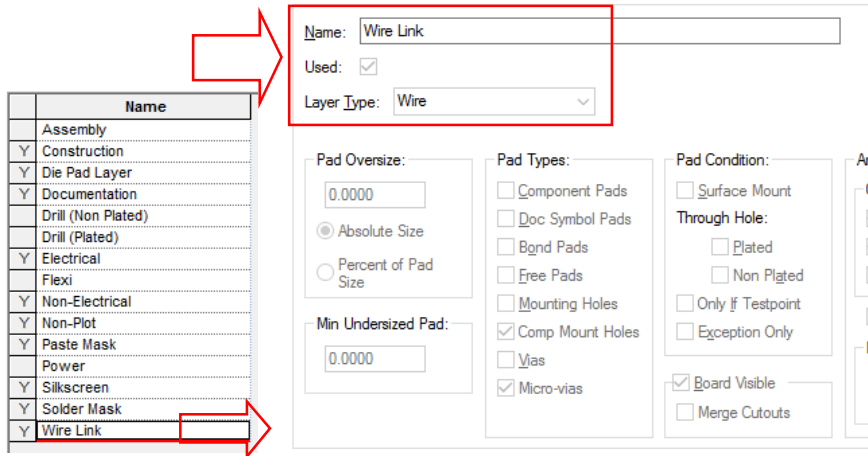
|  | Name |
|---|---|
|  | Assembly |
| Y | Construction |
| Y | Die Pad Layer |
| Y | Documentation |
|  | Drill (Non Plated) |
|  | Drill (Plated) |
| Y | Electrical |
|  | Flexi |
| Y | Non-Electrical |
| Y | Non-Plot |
| Y | Paste Mask |
|  | Power |
| Y | Silkscreen |
| Y | Solder Mask |
| Y | Wire Link |

Name: Wire Link

Used:

Layer Type: Wire

Pad Oversize:

0.0000

Absolute Size

Percent of Pad Size

Min Undersized Pad:

0.0000

Pad Types:

Component Pads

Doc Symbol Pads

Bond Pads

Free Pads

Mounting Holes

Comp Mount Holes

Vias

Micro-vias

Pad Condition:

Surface Mount

Through Hole:

Plated

Non Plated

Only If Testpoint

Exception Only

Board Visible

Merge Cutouts

A